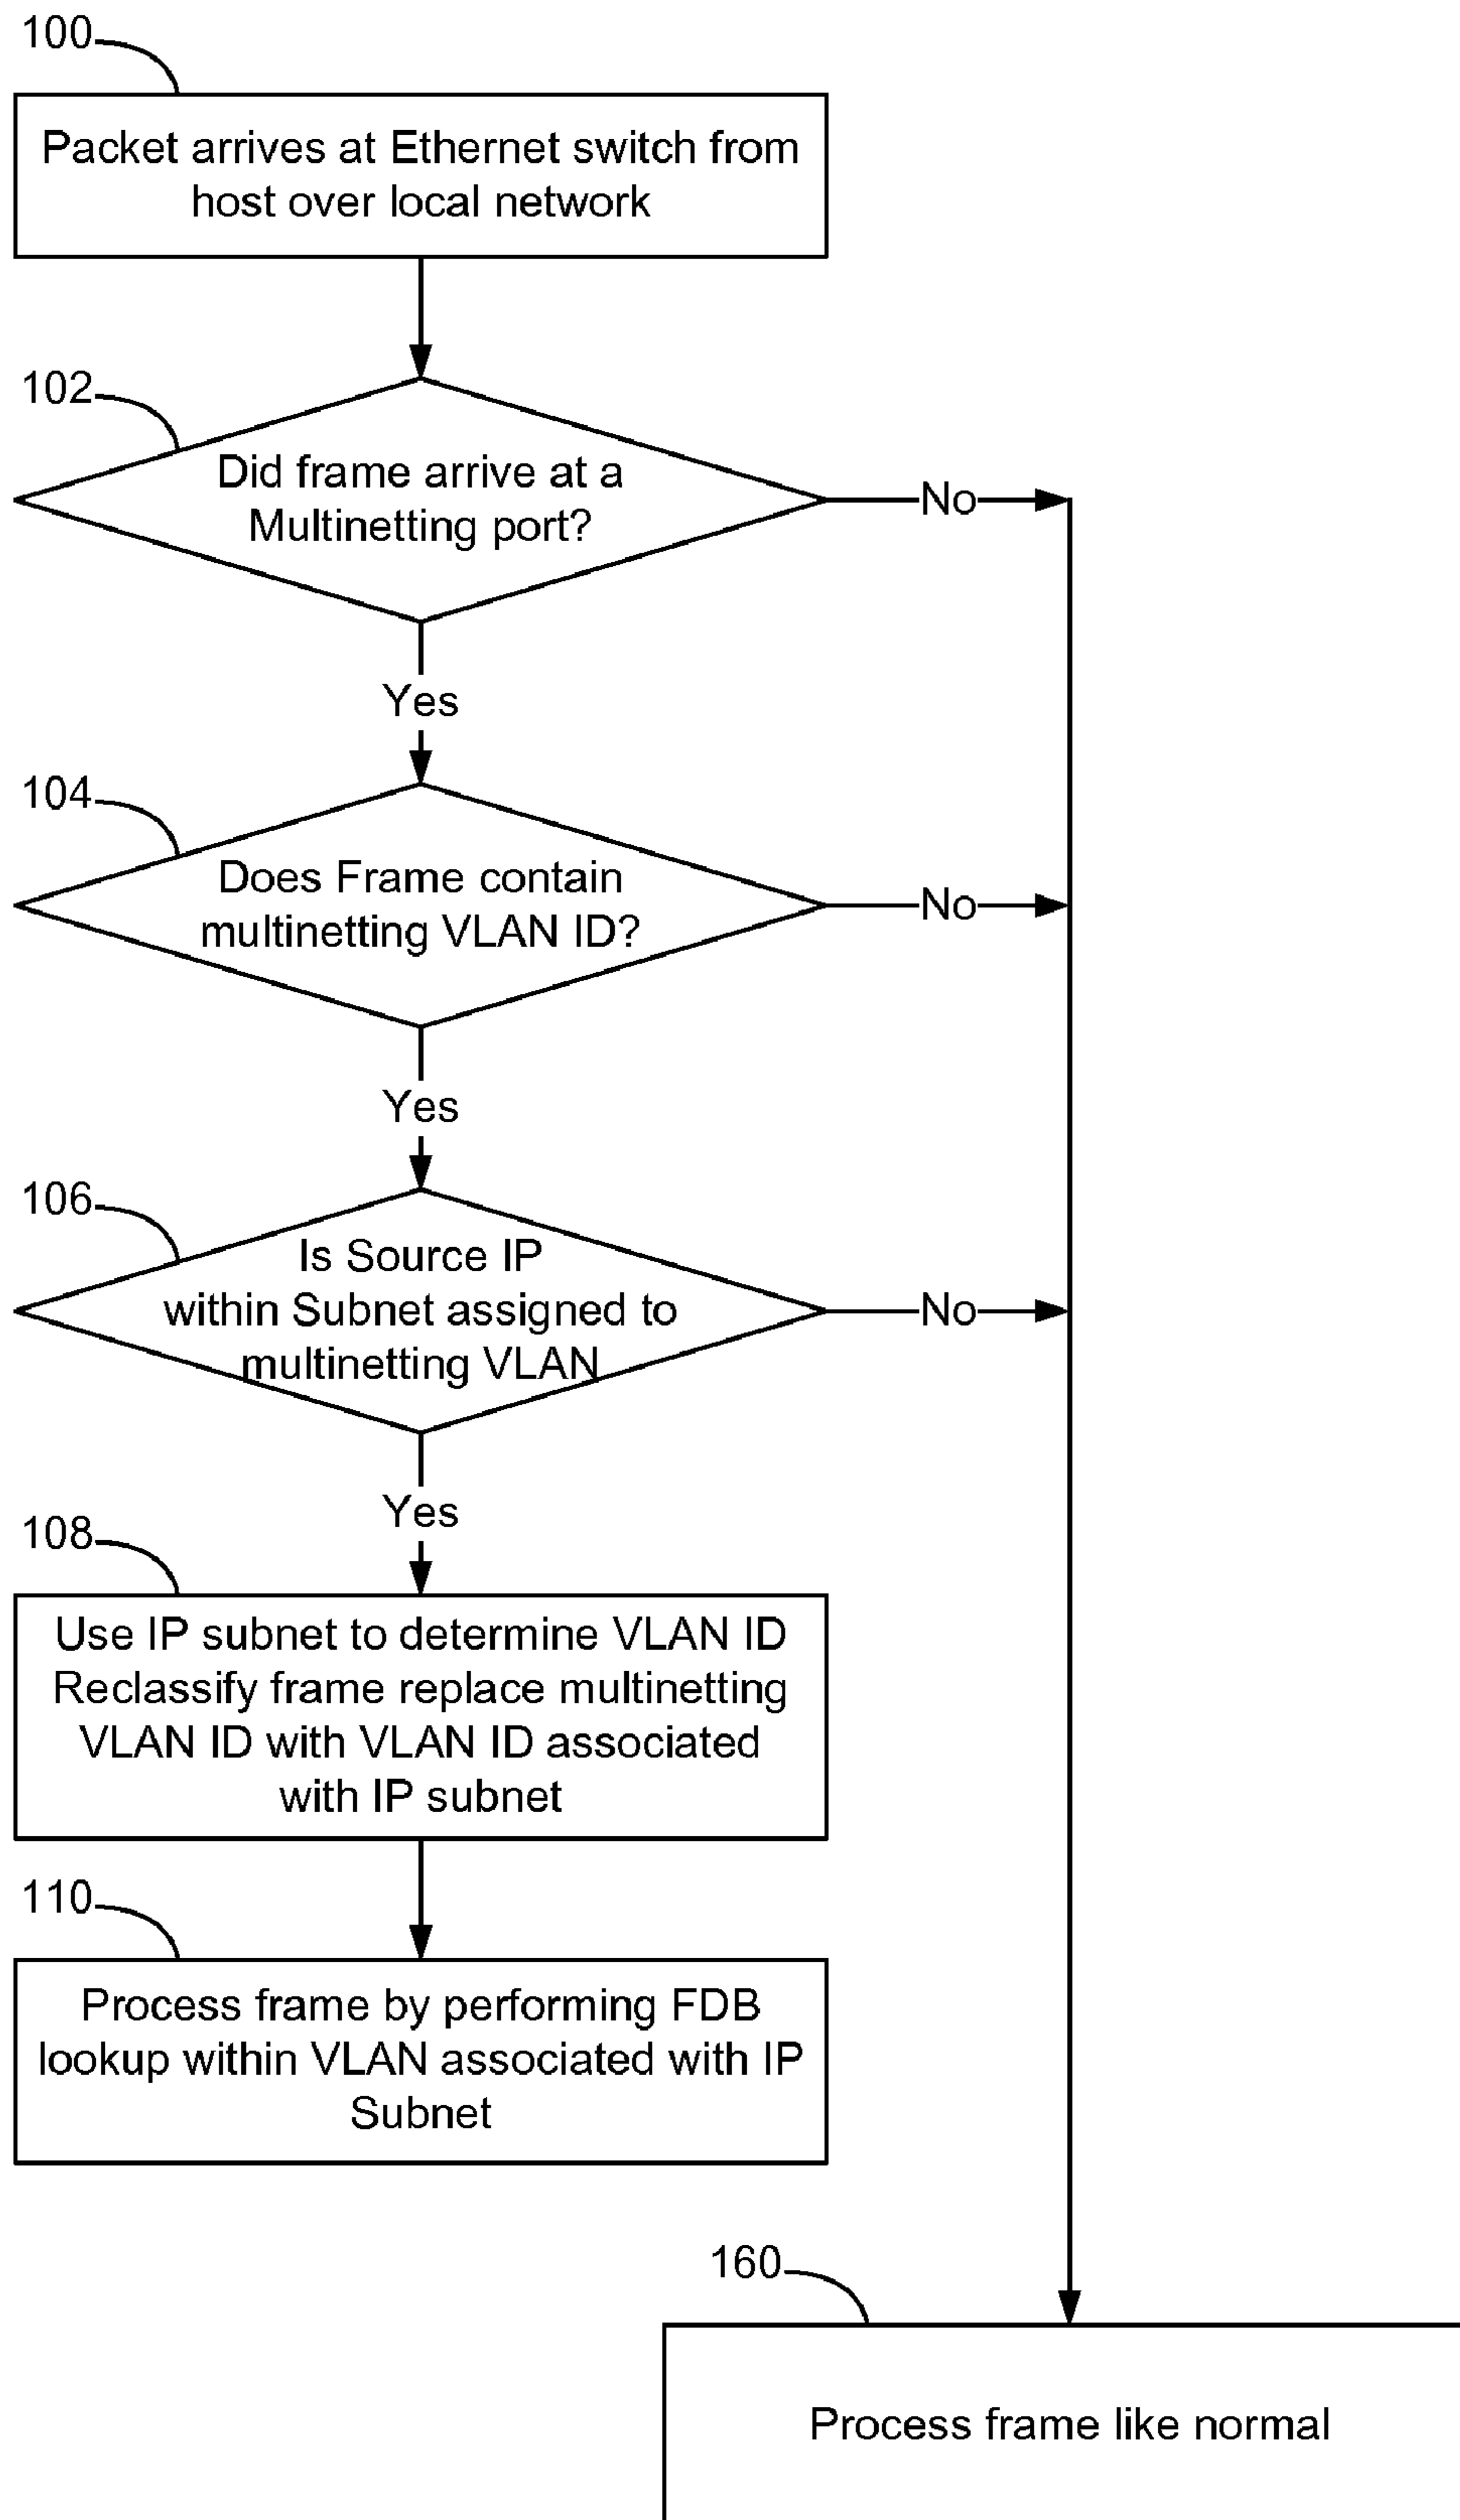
100

Packet arrives at Ethernet switch from host over local network

102

Did frame arrive at a Multinetting port?

No

Yes

104

Does Frame contain multinetting VLAN ID?

No

Yes

106

Is Source IP within Subnet assigned to multinetting VLAN

No

Yes

108

Use IP subnet to determine VLAN ID Reclassify frame replace multinetting VLAN ID with VLAN ID associated with IP subnet

110

Process frame by performing FDB lookup within VLAN associated with IP Subnet

160

Process frame like normal